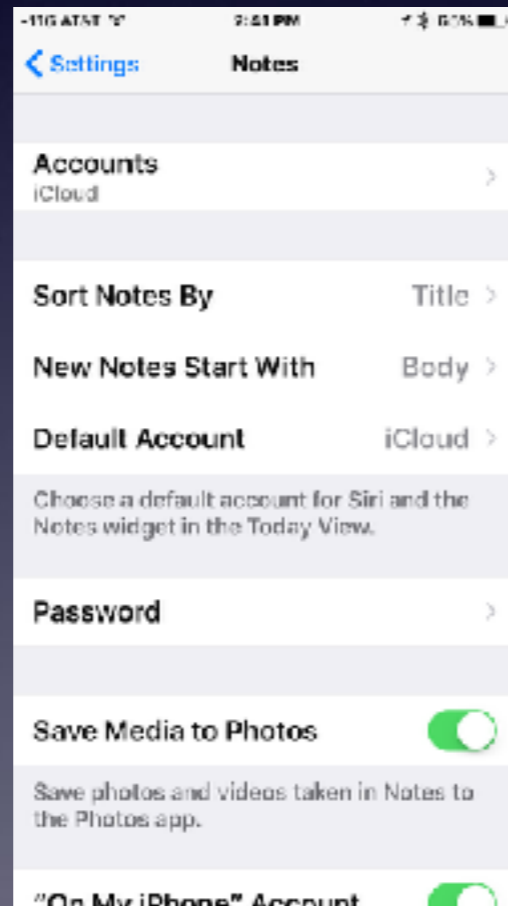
-110 AT&T 令 9:41 PM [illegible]

< Settings Notes

Accounts
iCloud

Sort Notes By Title

New Notes Start With Body

Default Account iCloud

Choose a default account for Siri and the Notes widget in the Today View.

Password

Save Media to Photos

Save photos and videos taken in Notes to the Photos app.

"On My iPhone" Account